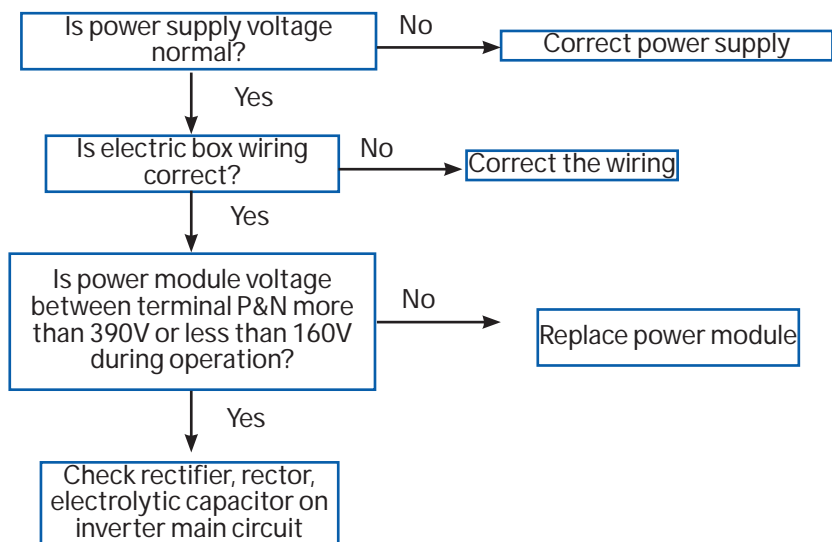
Is power supply voltage normal?

No

Correct power supply

Yes

Is electric box wiring correct?

No

Correct the wiring

Yes

Is power module voltage between terminal P&N more than 390V or less than 160V during operation?

No

Replace power module

Yes

Check rectifier, rector, electrolytic capacitor on inverter main circuit